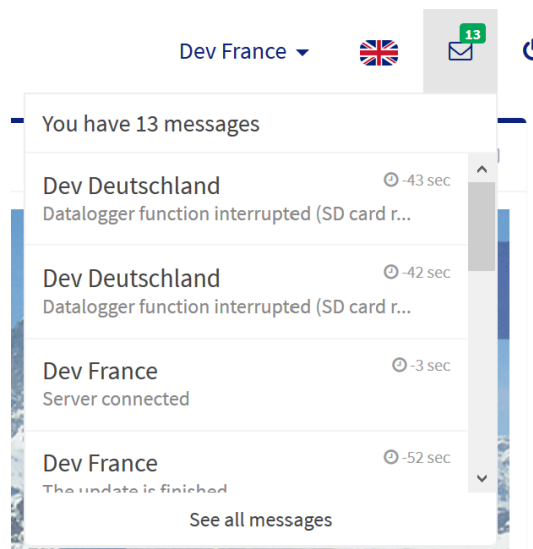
Dev France

13

You have 13 messages

Dev Deutschland
-43 sec
Datalogger function interrupted (SD card r...

Dev Deutschland
-42 sec
Datalogger function interrupted (SD card r...

Dev France
-3 sec
Server connected

Dev France
-52 sec
The update is finished

See all messages